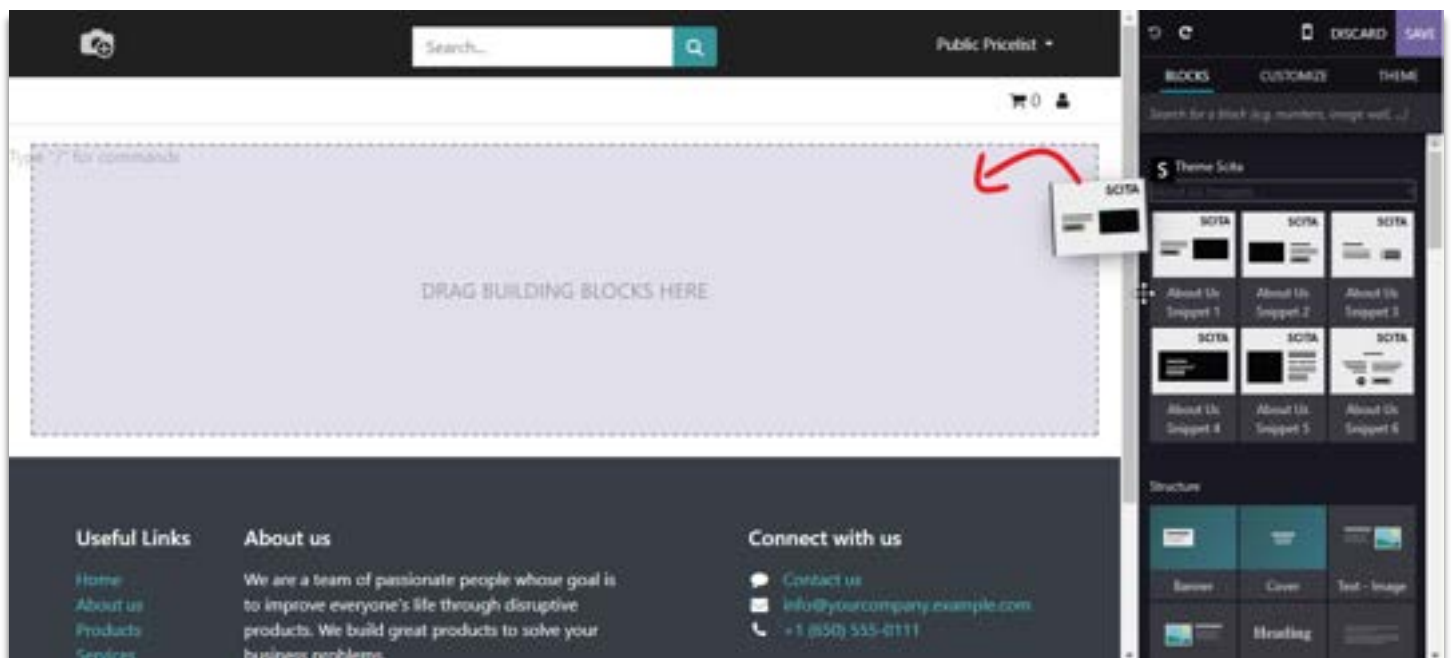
Search...

Public Pricelist

0

Type "/" for commands

DRAG BUILDING BLOCKS HERE

SOTA

Useful Links

Home

About us

Products

Services

About us

We are a team of passionate people whose goal is to improve everyone's life through disruptive products. We build great products to solve your business problems.

Connect with us

Contact us

info@yourcompany.example.com

+1 (650) 555-0111

DISCARD SAVE

BLOCKS CUSTOMIZE THEME

Search for a block (e.g. numbers, image wall, ...)

S Theme Sota

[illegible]

SOTA

About Us Snippet 1

SOTA

About Us Snippet 2

SOTA

About Us Snippet 3

SOTA

About Us Snippet 4

SOTA

About Us Snippet 5

SOTA

About Us Snippet 6

Structure

Banner

Cover

Text - Image

Heading